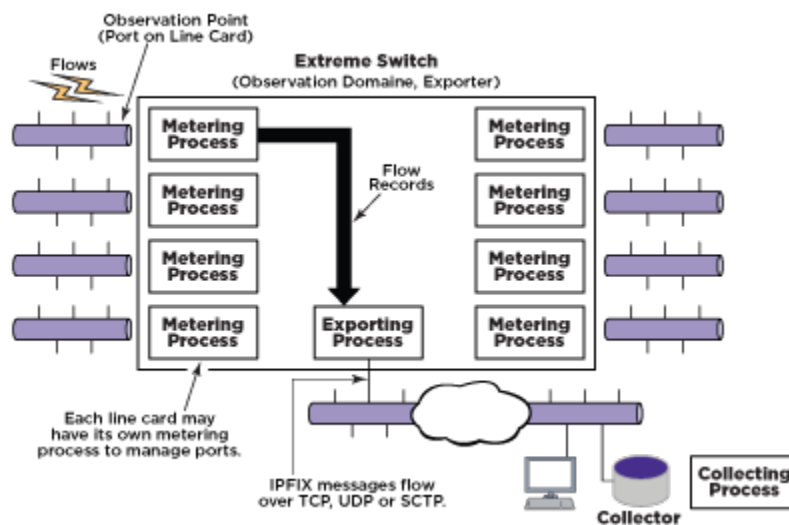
Observation Point
(Port on Line Card)

Flows

Extreme Switch
(Observation Domaine, Exporter)

Metering Process

Flow Records

Metering Process

Metering Process

Metering Process

Metering Process

Metering Process

Metering Process

Metering Process

Metering Process

Exporting Process

Metering Process

Each line card may have its own metering process to manage ports.

IPFIX messages flow over TCP, UDP or SCTP.

Collector

Collecting Process